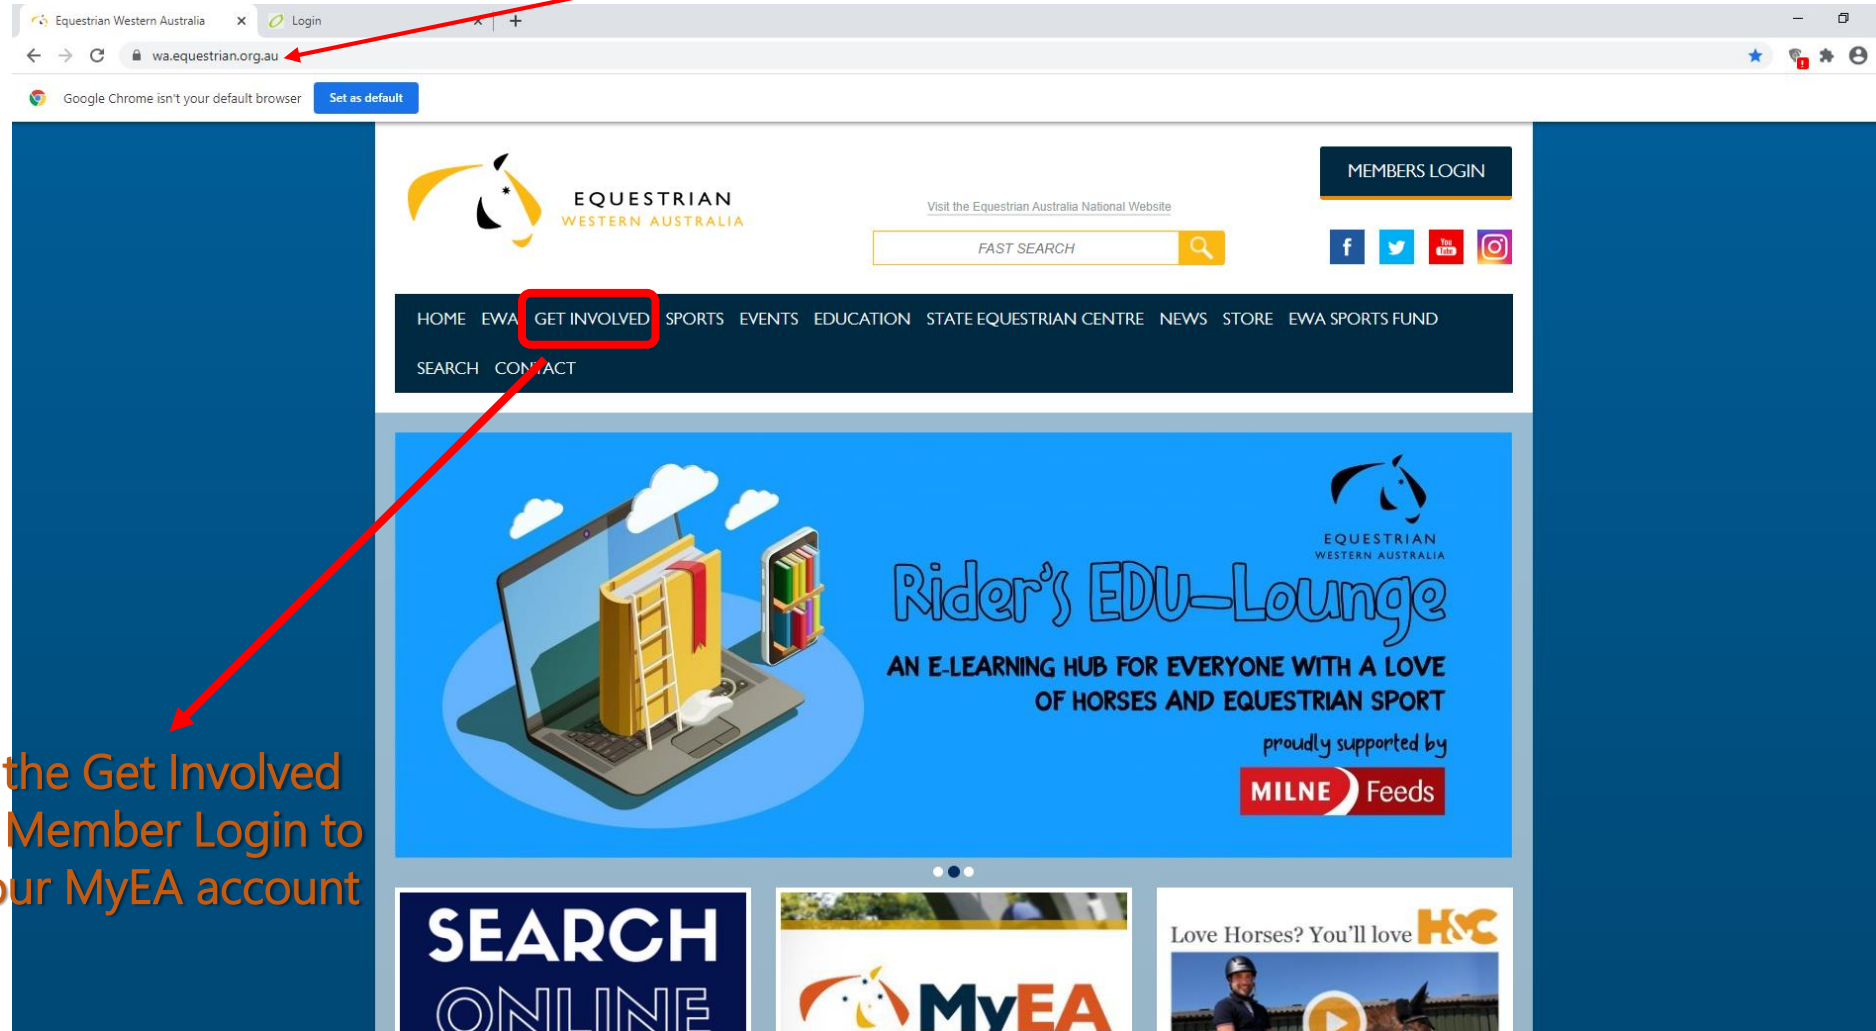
Equestrian Western Australia ×
Login ×
+

wa.equestrian.org.au

Google Chrome isn't your default browser
Set as default

EQUESTRIAN
WESTERN AUSTRALIA

Visit the Equestrian Australia National Website

FAST SEARCH

MEMBERS LOGIN

HOME EWA GET INVOLVED SPORTS EVENTS EDUCATION STATE EQUESTRIAN CENTRE NEWS STORE EWA SPORTS FUND SEARCH CONTACT

EQUESTRIAN
WESTERN AUSTRALIA

Rider's EDU-Lounge

AN E-LEARNING HUB FOR EVERYONE WITH A LOVE OF HORSES AND EQUESTRIAN SPORT

proudly supported by

MILNE Feeds

the Get Involved
Member Login to
ur MyEA account

SEARCH ONLINE

MyEA

Love Horses? You'll love H&C